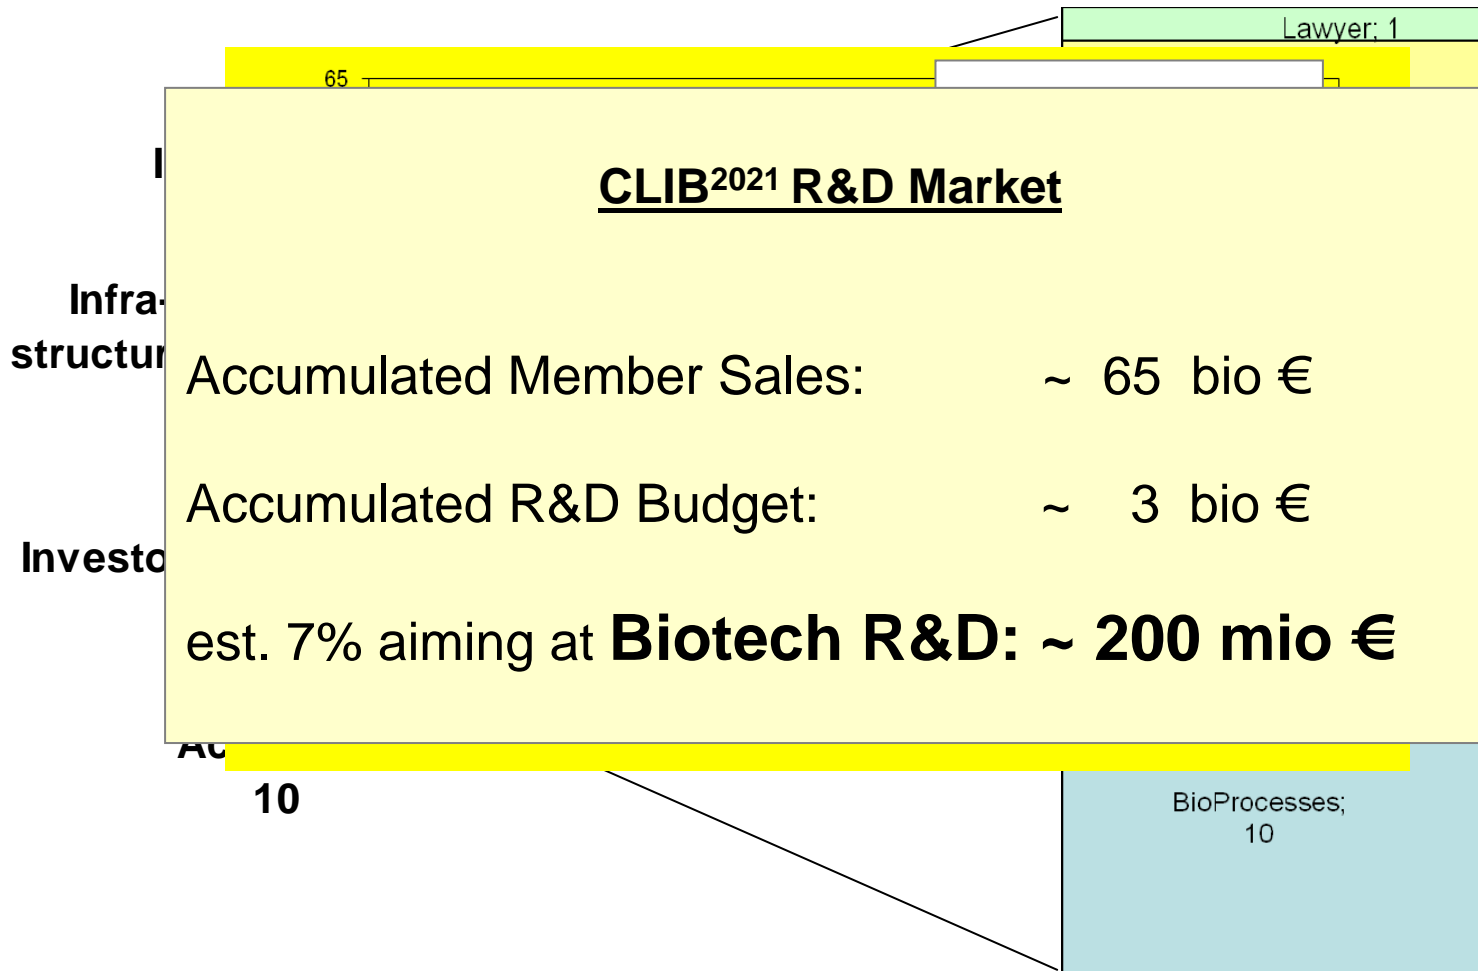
Lawyer; 1

65

I

Infra-
structur

Investo

Ac

10

CLIB$^{2021}$ R&D Market

Accumulated Member Sales: ~ 65 bio €

Accumulated R&D Budget: ~ 3 bio €

est. 7% aiming at **Biotech R&D: ~ 200 mio €**

BioProcesses; 10